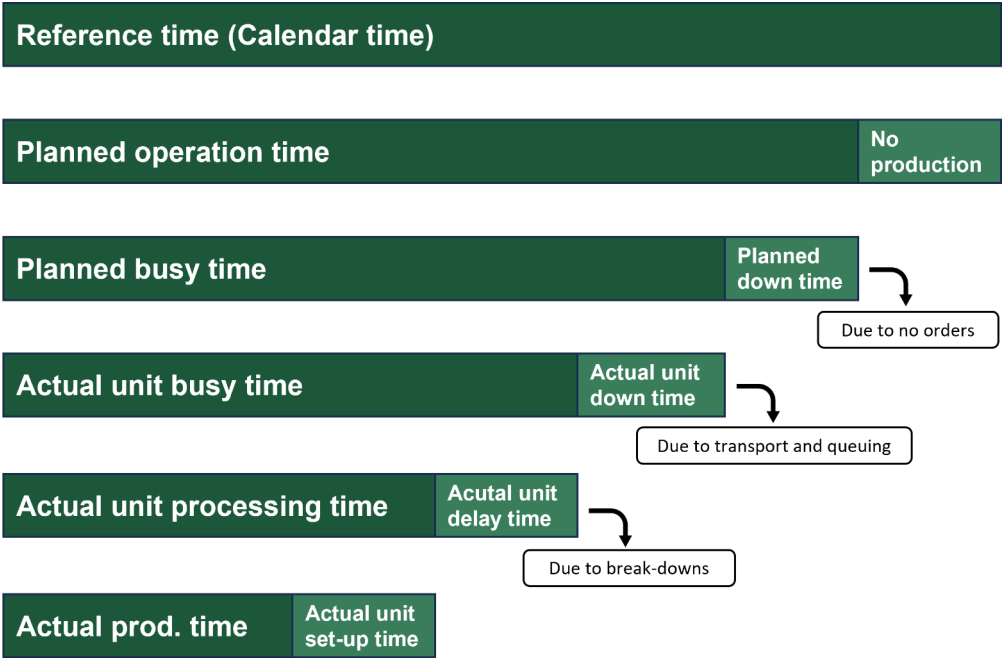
Reference time (Calendar time)

Planned operation time

No production

Planned busy time

Planned down time

Due to no orders

Actual unit busy time

Actual unit down time

Due to transport and queuing

Actual unit processing time

Acutal unit delay time

Due to break-downs

Actual prod. time

Actual unit set-up time